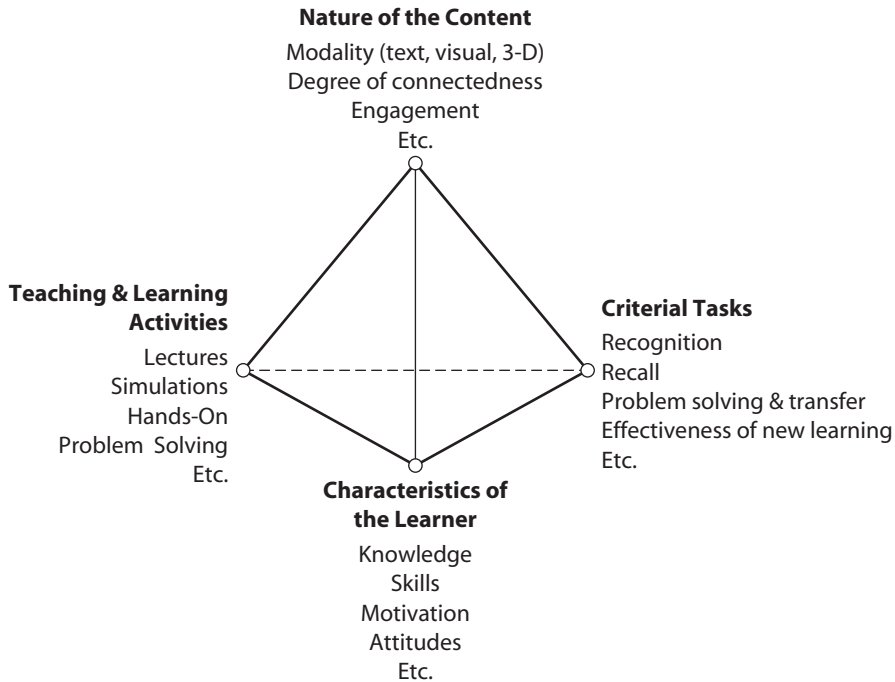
**Nature of the Content**

Modality (text, visual, 3-D)
Degree of connectedness
Engagement
Etc.

**Teaching & Learning Activities**

Lectures
Simulations
Hands-On
Problem Solving
Etc.

**Criterial Tasks**

Recognition
Recall
Problem solving & transfer
Effectiveness of new learning
Etc.

**Characteristics of the Learner**

Knowledge
Skills
Motivation
Attitudes
Etc.